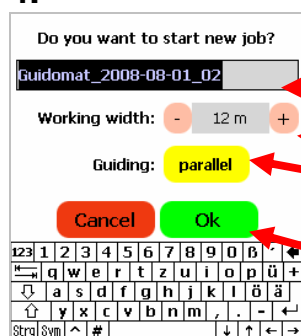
Do you want to start new job?

Guidomat_2008-08-01_02

Working width: - 12 m +

Guiding: parallel

Cancel Ok

123 1 2 3 4 5 6 7 8 9 0 ß ´
q w e r t z u i o p ü
a s d f g h j k l ö ä
y x c v b n m , . -
Strg Sym ^ #